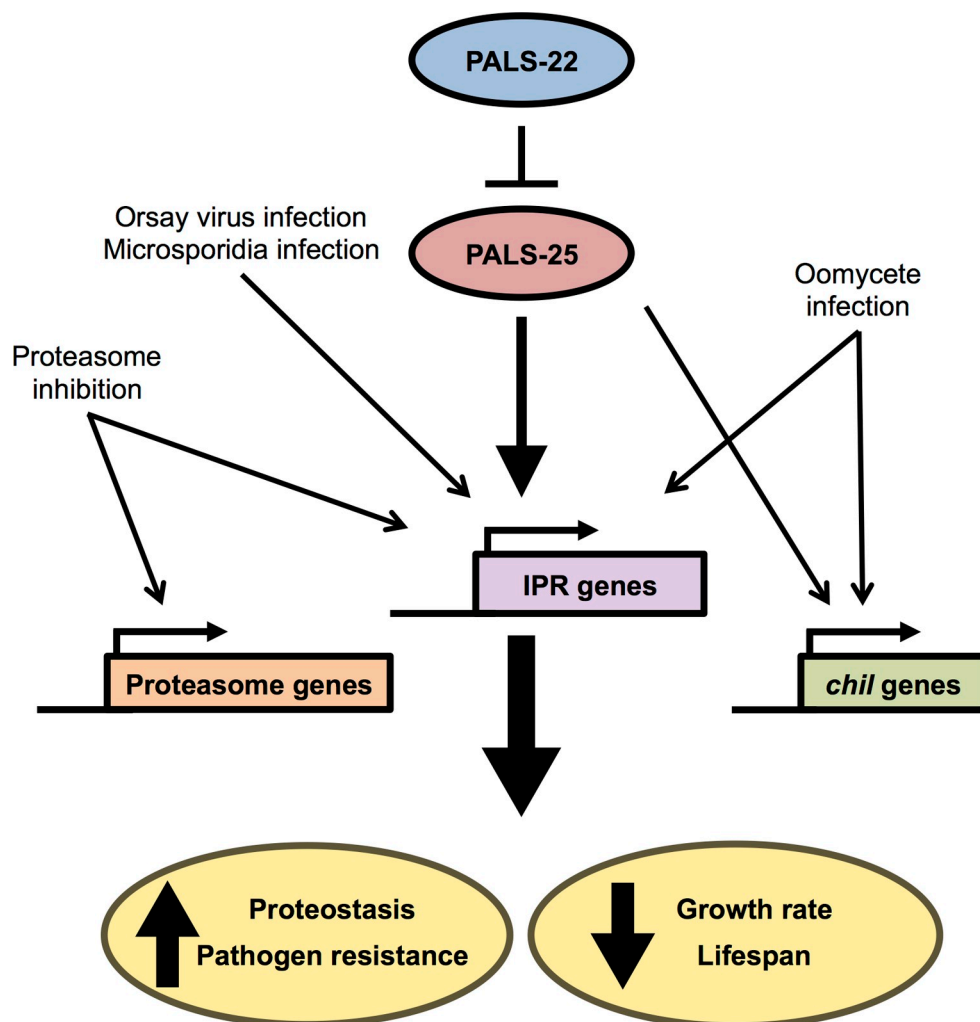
PALS-22

Orsay virus infection
Microsporidia infection

PALS-25

Oomycete infection

Proteasome inhibition

IPR genes

Proteasome genes

chil genes

Proteostasis
Pathogen resistance

Growth rate
Lifespan